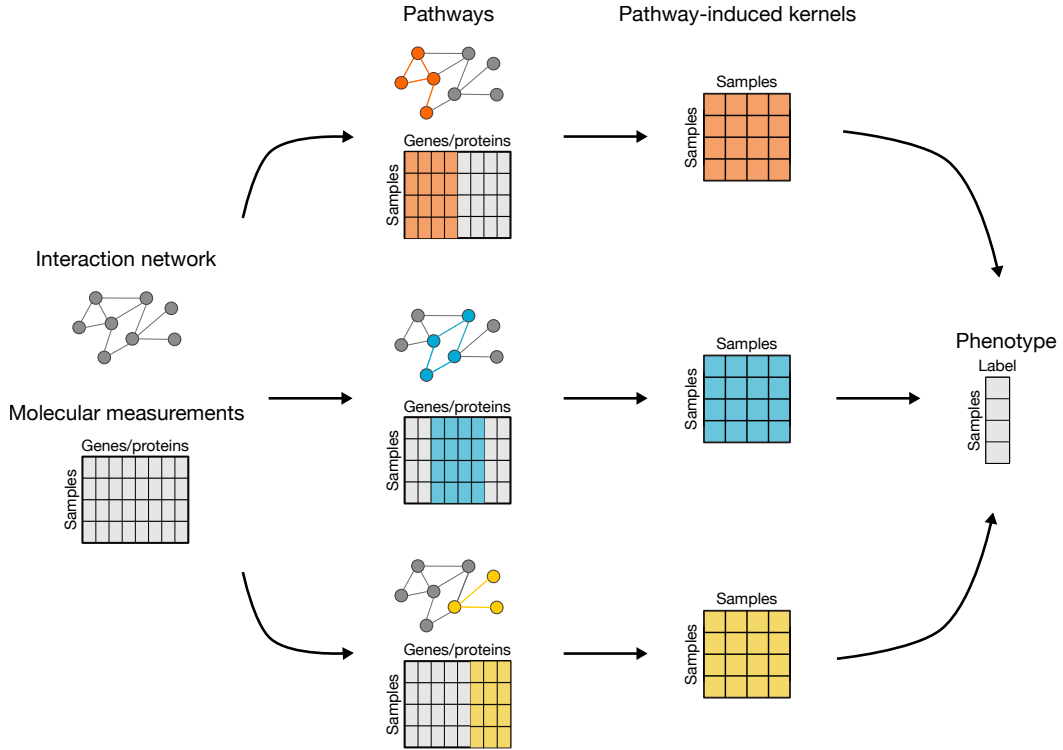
Pathways

Pathway-induced kernels

Genes/proteins
Samples

Samples
Samples

Interaction network

Molecular measurements

Genes/proteins
Samples

Genes/proteins
Samples

Samples
Samples

Phenotype
Label
Samples

Genes/proteins
Samples

Samples
Samples